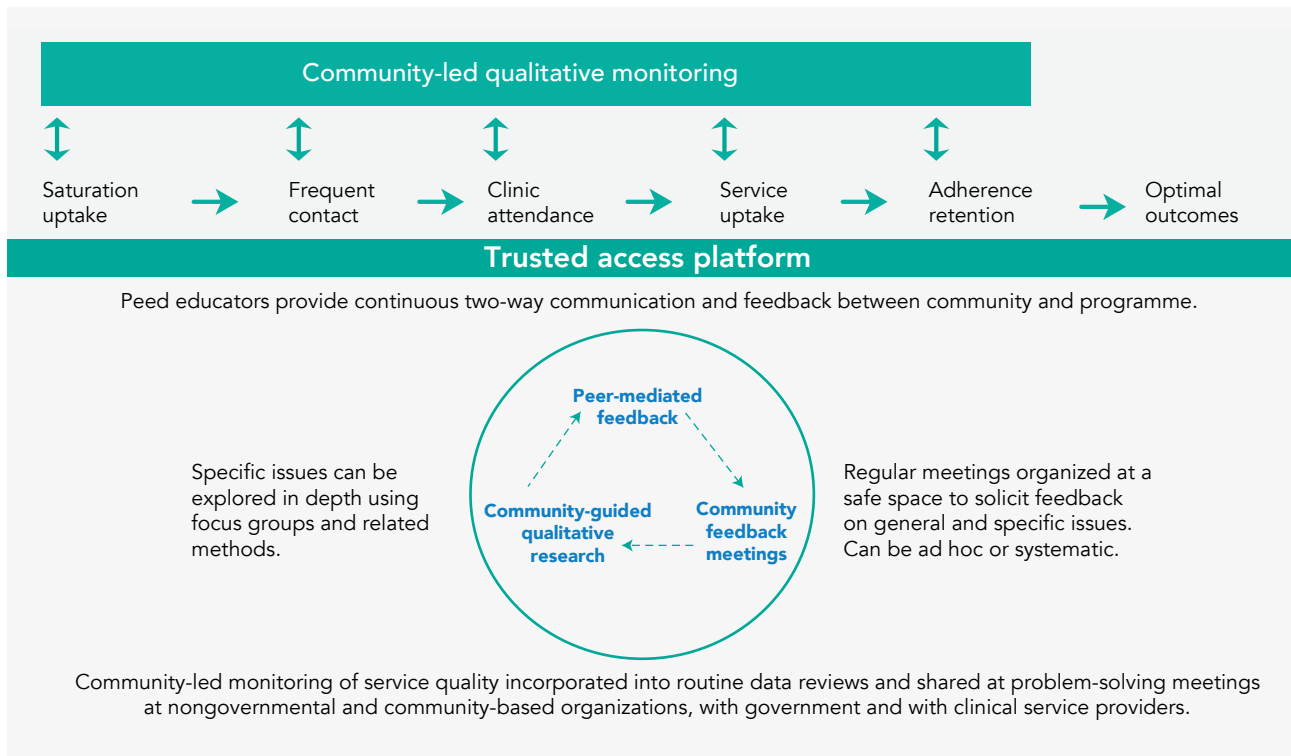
Community-led qualitative monitoring

Saturation uptake

Frequent contact

Clinic attendance

Service uptake

Adherence retention

Optimal outcomes

Trusted access platform

Peed educators provide continuous two-way communication and feedback between community and programme.

Specific issues can be explored in depth using focus groups and related methods.

Peer-mediated feedback

Community-guided qualitative research

Community feedback meetings

Regular meetings organized at a safe space to solicit feedback on general and specific issues. Can be ad hoc or systematic.

Community-led monitoring of service quality incorporated into routine data reviews and shared at problem-solving meetings at nongovernmental and community-based organizations, with government and with clinical service providers.